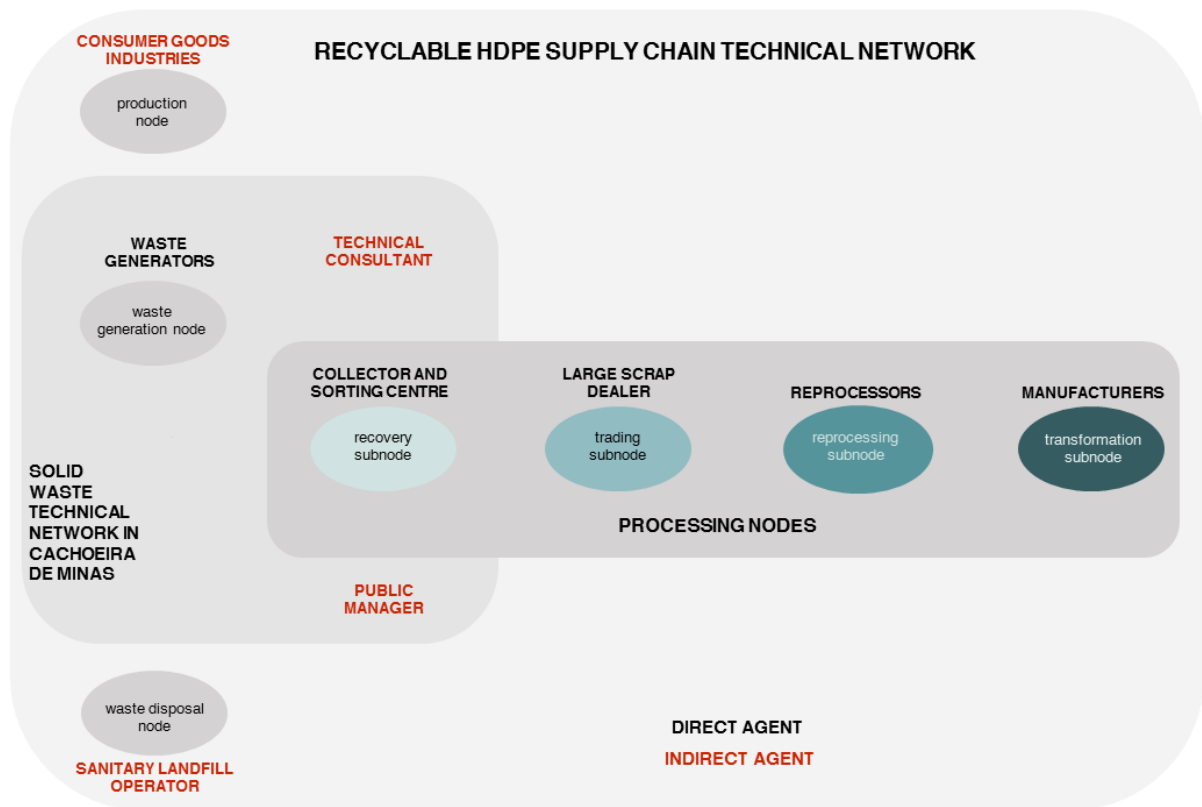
CONSUMER GOODS INDUSTRIES

production node

RECYCLABLE HDPE SUPPLY CHAIN TECHNICAL NETWORK

WASTE GENERATORS

waste generation node

TECHNICAL CONSULTANT

COLLECTOR AND SORTING CENTRE

recovery subnode

LARGE SCRAP DEALER

trading subnode

REPROCESSORS

reprocessing subnode

MANUFACTURERS

transformation subnode

PROCESSING NODES

SOLID WASTE TECHNICAL NETWORK IN CACHOEIRA DE MINAS

PUBLIC MANAGER

waste disposal node

SANITARY LANDFILL OPERATOR

DIRECT AGENT

INDIRECT AGENT